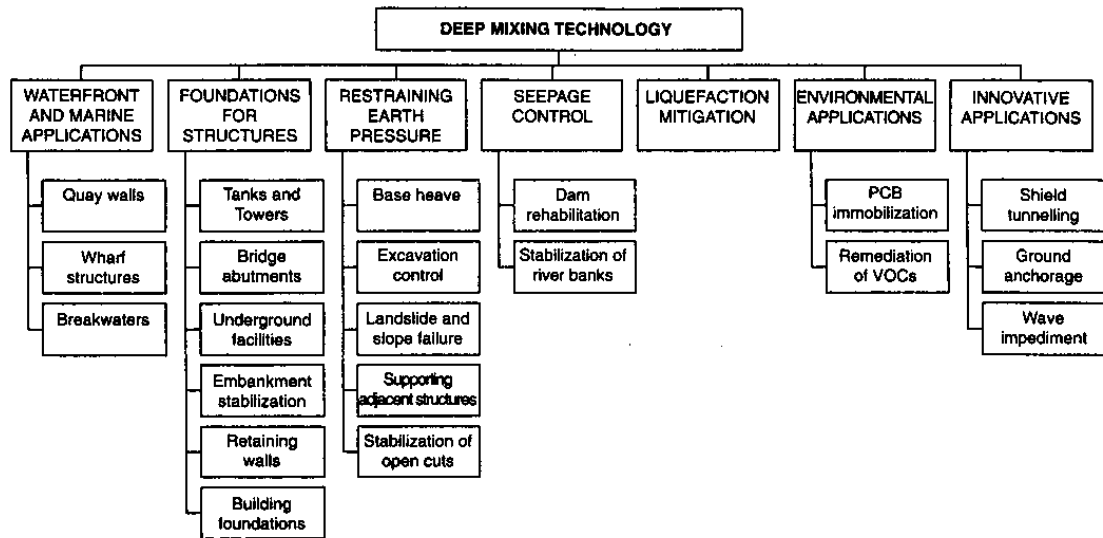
DEEP MIXING TECHNOLOGY

WATERFRONT AND MARINE APPLICATIONS

Quay walls

Wharf structures

Breakwaters

FOUNDATIONS FOR STRUCTURES

Tanks and Towers

Bridge abutments

Underground facilities

Embankment stabilization

Retaining walls

Building foundations

RESTRAINING EARTH PRESSURE

Base heave

Excavation control

Landslide and slope failure

Supporting adjacent structures

Stabilization of open cuts

SEEPAGE CONTROL

Dam rehabilitation

Stabilization of river banks

LIQUEFACTION MITIGATION

ENVIRONMENTAL APPLICATIONS

PCB immobilization

Remediation of VOCs

INNOVATIVE APPLICATIONS

Shield tunnelling

Ground anchorage

Wave impediment